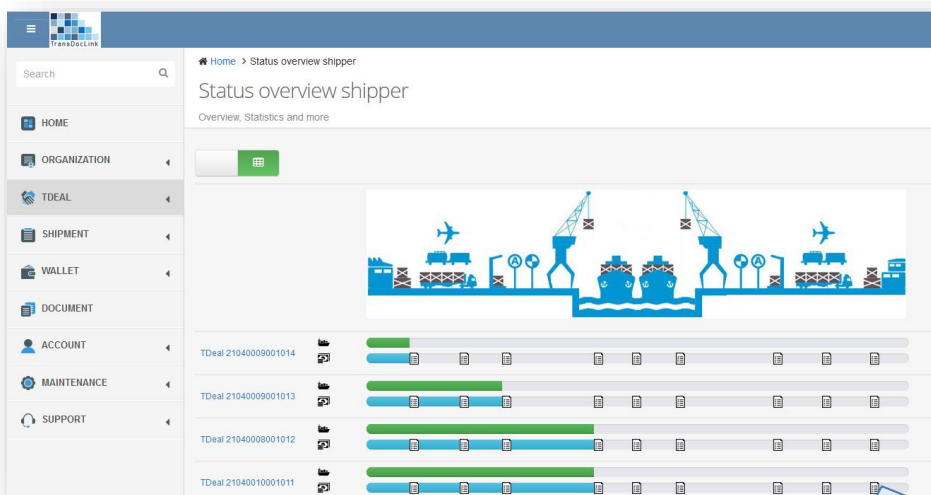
TransDocLink

Search

HOME
ORGANIZATION
TDEAL
SHIPMENT
WALLET
DOCUMENT
ACCOUNT
MAINTENANCE
SUPPORT

Home > Status overview shipper

Status overview shipper

Overview, Statistics and more

TDeal 21040009001014
TDeal 21040009001013
TDeal 21040008001012
TDeal 21040010001011